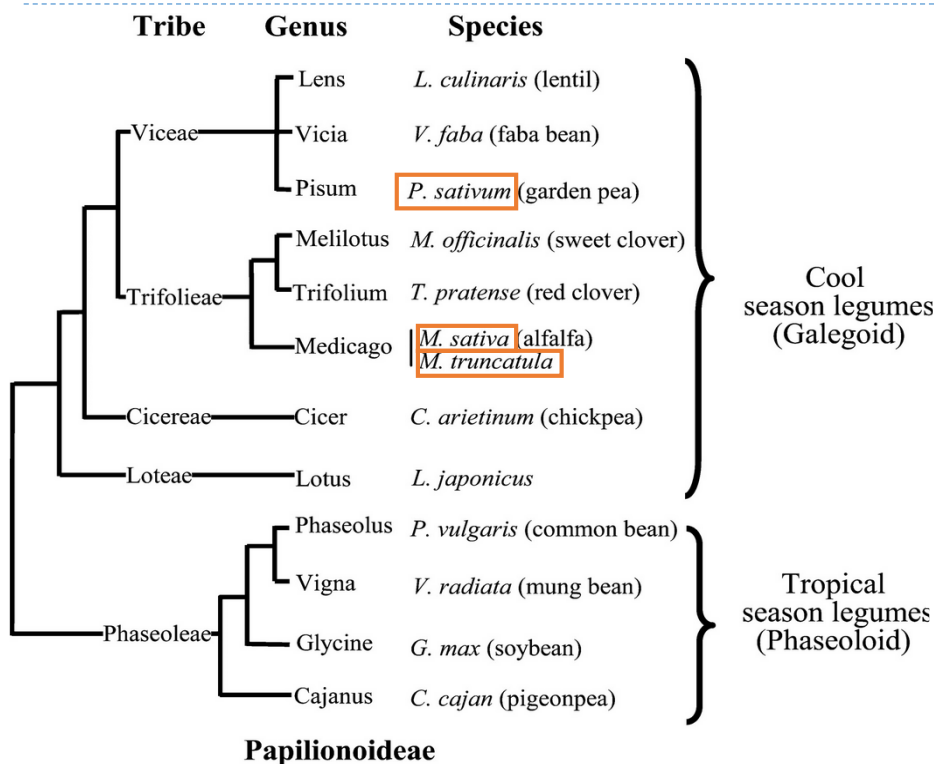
Tribe Genus Species

Viceae
Lens *L. culinaris* (lentil)
Vicia *V. faba* (faba bean)
Pisum *P. sativum* (garden pea)

Trifolieae
Melilotus *M. officinalis* (sweet clover)
Trifolium *T. pratense* (red clover)
Medicago *M. sativa* (alfalfa)
*M. truncatula*

Cicereae
Cicer *C. arietinum* (chickpea)

Loteae
Lotus *L. japonicus*

Cool season legumes (Galegoid)

Phaseoleae
Phaseolus *P. vulgaris* (common bean)
Vigna *V. radiata* (mung bean)
Glycine *G. max* (soybean)
Cajanus *C. cajan* (pigeonpea)

Tropical season legumes (Phaseoloid)

Papilionoideae